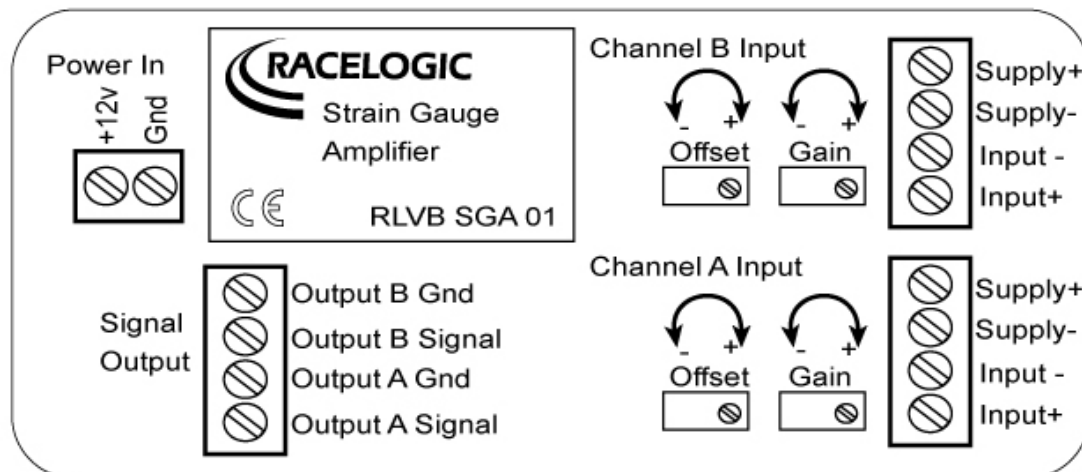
Power In

+12v Gnd

RACELOGIC

Strain Gauge Amplifier

CE

RLVB SGA 01

Channel B Input

- + - +

Offset Gain

Supply+
Supply-
Input -
Input+

Signal Output

Output B Gnd
Output B Signal
Output A Gnd
Output A Signal

Channel A Input

- + - +

Offset Gain

Supply+
Supply-
Input -
Input+